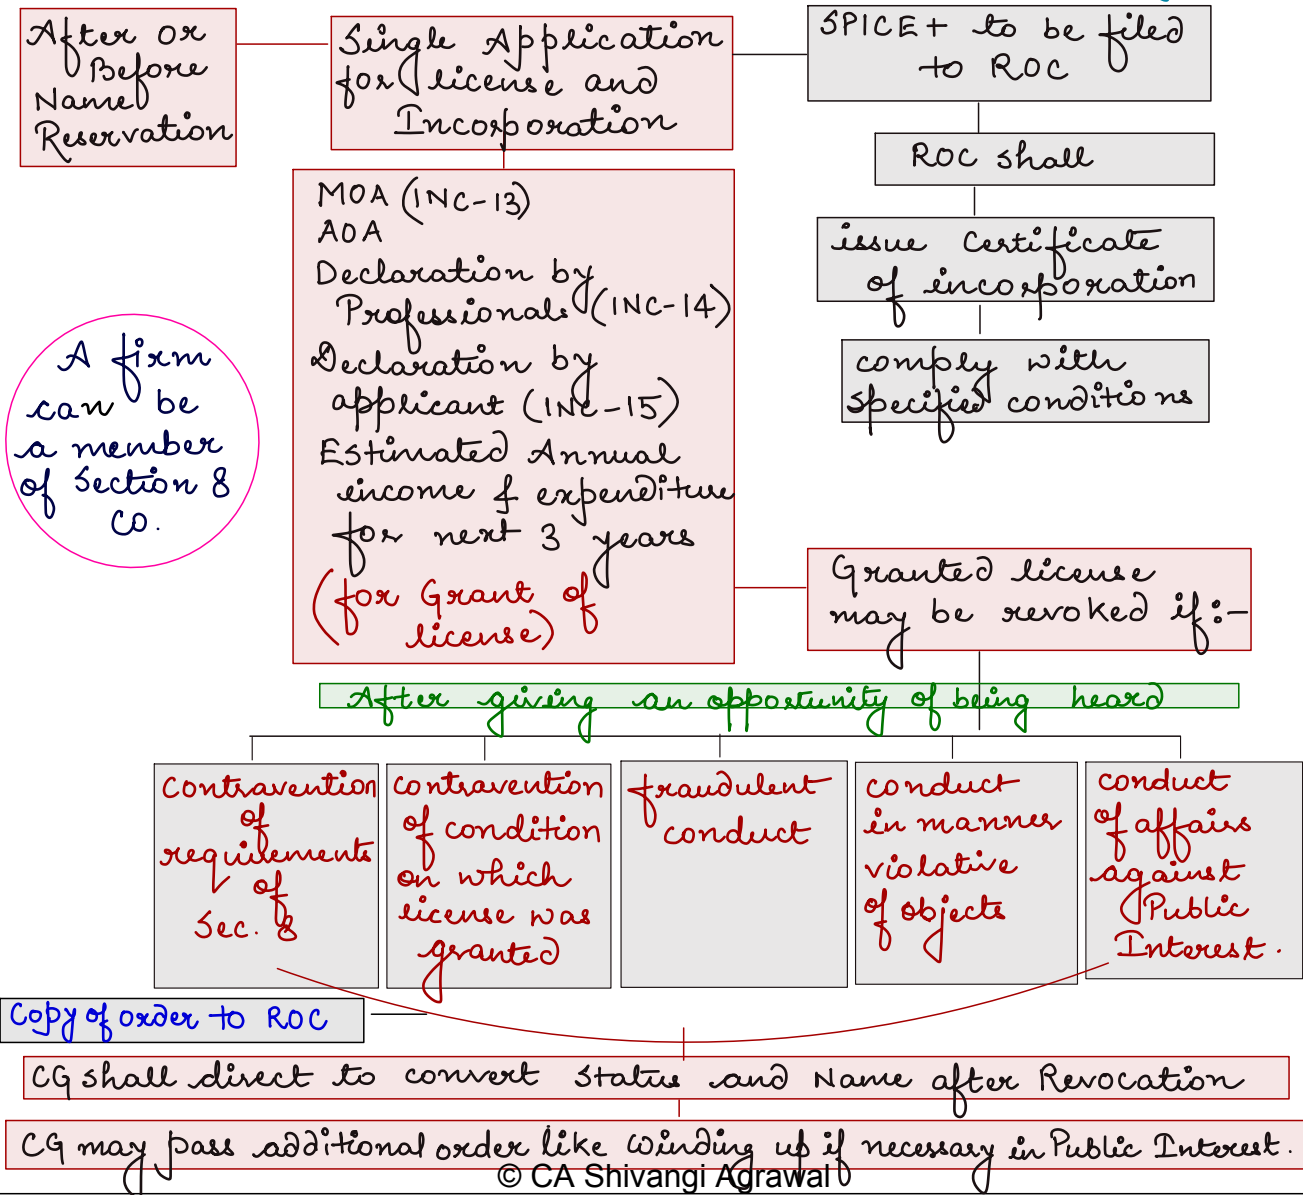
After or Before Name Reservation

Single Application for license and Incorporation

SPICE+ to be filed to ROC

ROC shall

issue Certificate of incorporation

comply with specified conditions

MOA (INC-13)
AOA
Declaration by Professionals (INC-14)
Declaration by applicant (INC-15)
Estimated Annual income & expenditure for next 3 years
(for Grant of license)

A firm can be a member of Section 8 Co.

Granted license may be revoked if:-

After giving an opportunity of being heard

Contravention of requirements of Sec. 8

contravention of condition on which license was granted

fraudulent conduct

conduct in manner violative of objects

conduct of affairs against Public Interest.

Copy of order to ROC

CG shall direct to convert Status and Name after Revocation

CG may pass additional order like winding up if necessary in Public Interest.

© CA Shivangi Agrawal